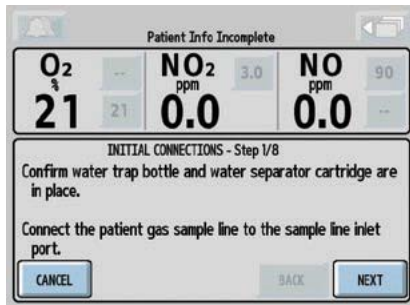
Patient Info Incomplete

$O_2$
%
21
--
21

$NO_2$
ppm
0.0
3.0

NO
ppm
0.0
90
--

INITIAL CONNECTIONS - Step 1/8

Confirm water trap bottle and water separator cartridge are in place.

Connect the patient gas sample line to the sample line inlet port.

CANCEL
BACK
NEXT